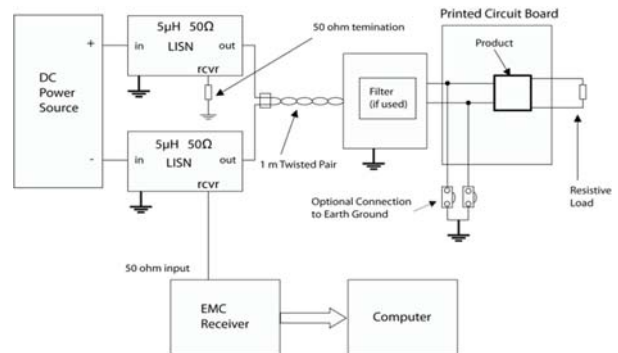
DC Power Source

+

-

5μH 50Ω

in

LISN

out

rcvr

5μH 50Ω

in

LISN

out

rcvr

50 ohm temination

1 m Twisted Pair

Filter (if used)

Printed Circuit Board

Product

Optional Connection to Earth Ground

Resistive Load

50 ohm input

EMC Receiver

Computer